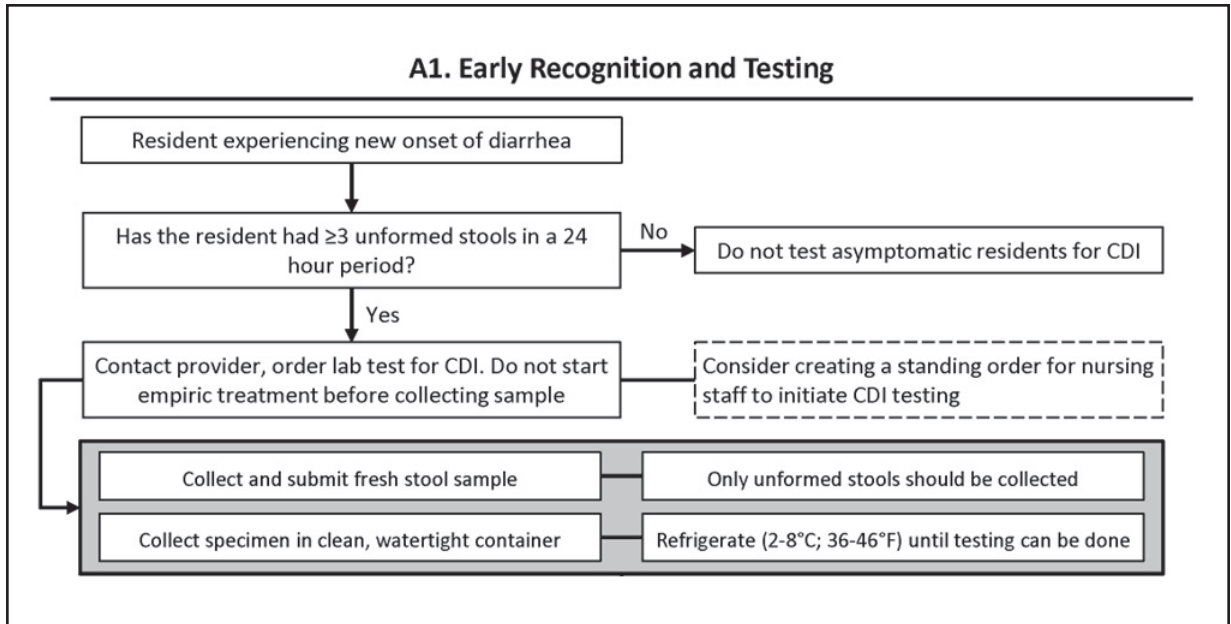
A1. Early Recognition and Testing

Resident experiencing new onset of diarrhea

Has the resident had ≥3 unformed stools in a 24 hour period?

No

Do not test asymptomatic residents for CDI

Yes

Contact provider, order lab test for CDI. Do not start empiric treatment before collecting sample

Consider creating a standing order for nursing staff to initiate CDI testing

Collect and submit fresh stool sample

Only unformed stools should be collected

Collect specimen in clean, watertight container

Refrigerate (2-8°C; 36-46°F) until testing can be done